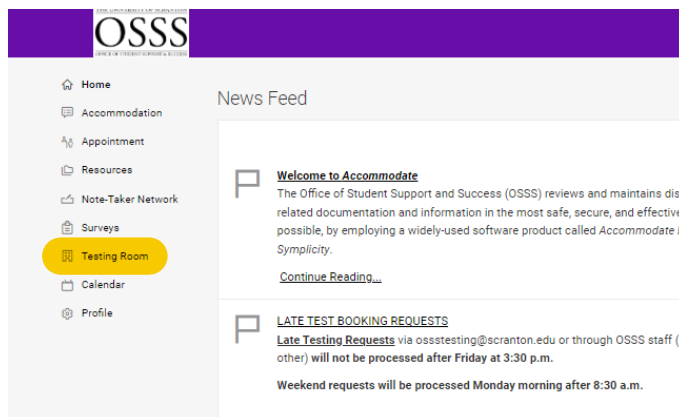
THE UNIVERSITY OF SCRANTON
OSSS
OFFICE OF STUDENT SUPPORT & SUCCESS

Home
Accommodation
Appointment
Resources
Note-Taker Network
Surveys
Testing Room
Calendar
Profile

News Feed

Welcome to Accommodate
The Office of Student Support and Success (OSSS) reviews and maintains dis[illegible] related documentation and information in the most safe, secure, and effective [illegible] possible, by employing a widely-used software product called Accommodate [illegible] Symplicity.

Continue Reading...

LATE TEST BOOKING REQUESTS
Late Testing Requests via ossstesting@scranton.edu or through OSSS staff ([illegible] other) will not be processed after Friday at 3:30 p.m.

Weekend requests will be processed Monday morning after 8:30 a.m.